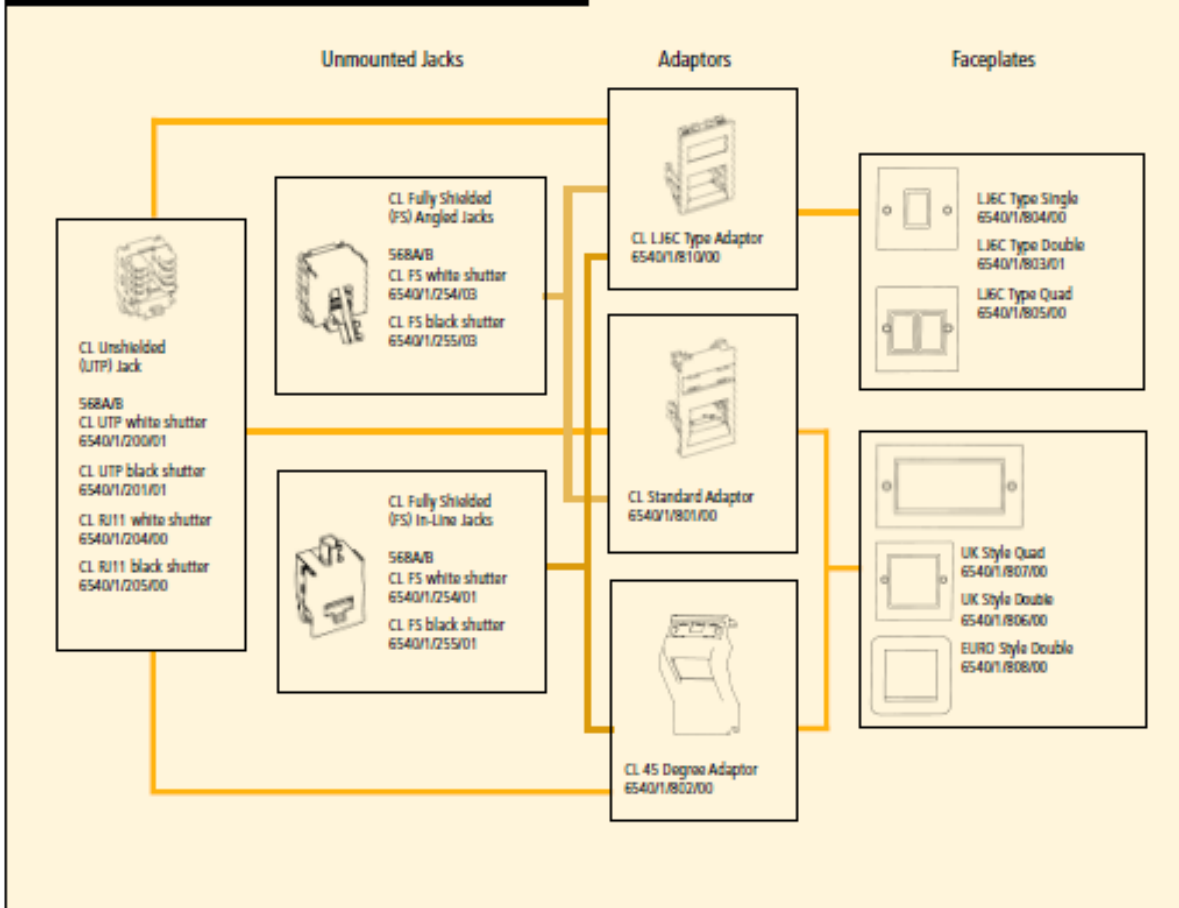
Unmounted Jacks

Adaptors

Faceplates

CL Unshielded (UTP) Jack

568A/B
CL UTP white shutter
6540/1/200/01

CL UTP black shutter
6540/1/201/01

CL RJ11 white shutter
6540/1/204/00

CL RJ11 black shutter
6540/1/205/00

CL Fully Shielded (FS) Angled Jacks

568A/B
CL FS white shutter
6540/1/254/03

CL FS black shutter
6540/1/255/03

CL Fully Shielded (FS) In-Line Jacks

568A/B
CL FS white shutter
6540/1/254/01

CL FS black shutter
6540/1/255/01

CL LJ6C Type Adaptor
6540/1/810/00

CL Standard Adaptor
6540/1/801/00

CL 45 Degree Adaptor
6540/1/802/00

LJ6C Type Single
6540/1/804/00

LJ6C Type Double
6540/1/803/01

LJ6C Type Quad
6540/1/805/00

UK Style Quad
6540/1/807/00

UK Style Double
6540/1/806/00

EURO Style Double
6540/1/808/00